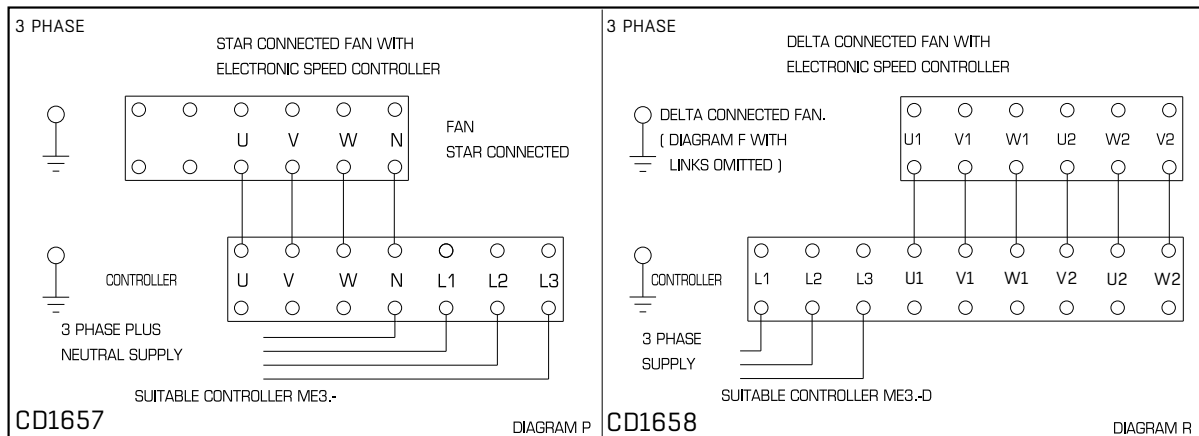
3 PHASE

STAR CONNECTED FAN WITH ELECTRONIC SPEED CONTROLLER

U V W N

FAN STAR CONNECTED

CONTROLLER

U V W N L1 L2 L3

3 PHASE PLUS NEUTRAL SUPPLY

SUITABLE CONTROLLER ME3.-

CD1657

DIAGRAM P

3 PHASE

DELTA CONNECTED FAN WITH ELECTRONIC SPEED CONTROLLER

DELTA CONNECTED FAN. ( DIAGRAM F WITH LINKS OMITTED )

U1 V1 W1 U2 W2 V2

CONTROLLER

L1 L2 L3 U1 V1 W1 V2 U2 W2

3 PHASE SUPPLY

SUITABLE CONTROLLER ME3.-D

CD1658

DIAGRAM R